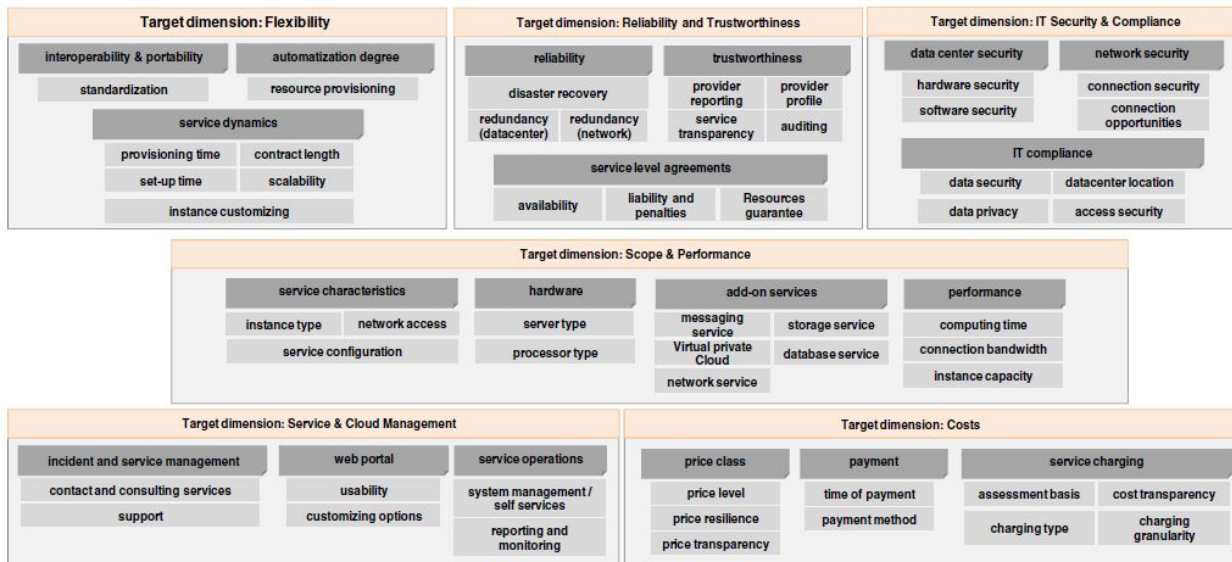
Target dimension: Flexibility

interoperability & portability
automatization degree
standardization
resource provisioning
service dynamics
provisioning time
contract length
set-up time
scalability
instance customizing

Target dimension: Reliability and Trustworthiness

reliability
trustworthiness
disaster recovery
provider reporting
provider profile
redundancy (datacenter)
redundancy (network)
service transparency
auditing
service level agreements
availability
liability and penalties
Resources guarantee

Target dimension: IT Security & Compliance

data center security
network security
hardware security
connection security
software security
connection opportunities
IT compliance
data security
datacenter location
data privacy
access security

Target dimension: Scope & Performance

service characteristics
instance type
network access
service configuration
hardware
server type
processor type
add-on services
messaging service
storage service
Virtual private Cloud
database service
network service
performance
computing time
connection bandwidth
instance capacity

Target dimension: Service & Cloud Management

incident and service management
contact and consulting services
support
web portal
usability
customizing options
service operations
system management / self services
reporting and monitoring

Target dimension: Costs

price class
price level
price resilience
price transparency
payment
time of payment
payment method
service charging
assessment basis
cost transparency
charging type
charging granularity